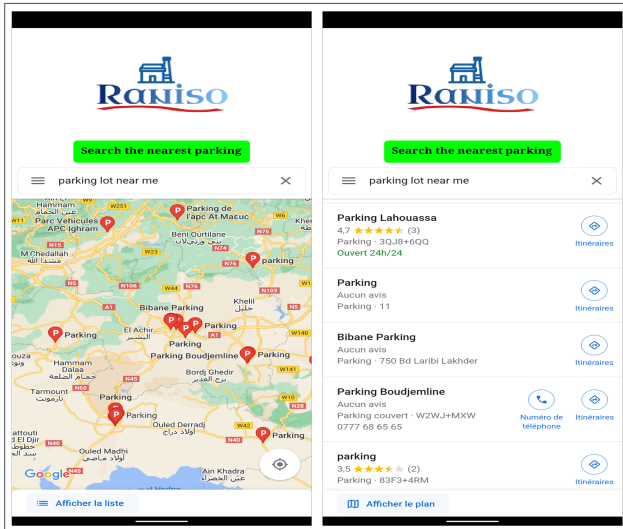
RANISO

Search the nearest parking

parking lot near me

Parc Vehicules APC Ighram
Parking de l'apc At Mauc
Beni Ourtilane
M'Chedallah
Bibane Parking
Khelil
El Achir
Parking
Parking Boudjemline
Hammam Dalaa
Bordj Ghedir
Tarmount
Parking
Ouled Derradj
Ouled Madhi
Parking
Ain Khadra
Google

Afficher la liste

RANISO

Search the nearest parking

parking lot near me

Parking Lahouassa
4,7 ★★★★★ (3)
Parking · 3QJ8+6QQ
Ouvert 24h/24
Itinéraires

Parking
Aucun avis
Parking · 11
Itinéraires

Bibane Parking
Aucun avis
Parking · 750 Bd Laribi Lakhder
Itinéraires

Parking Boudjemline
Aucun avis
Parking couvert · W2WJ+MXW
0777 68 65 65
Numéro de téléphone
Itinéraires

parking
3,5 ★★★★★ (2)
Parking · 83F3+4RM
Itinéraires

Afficher le plan